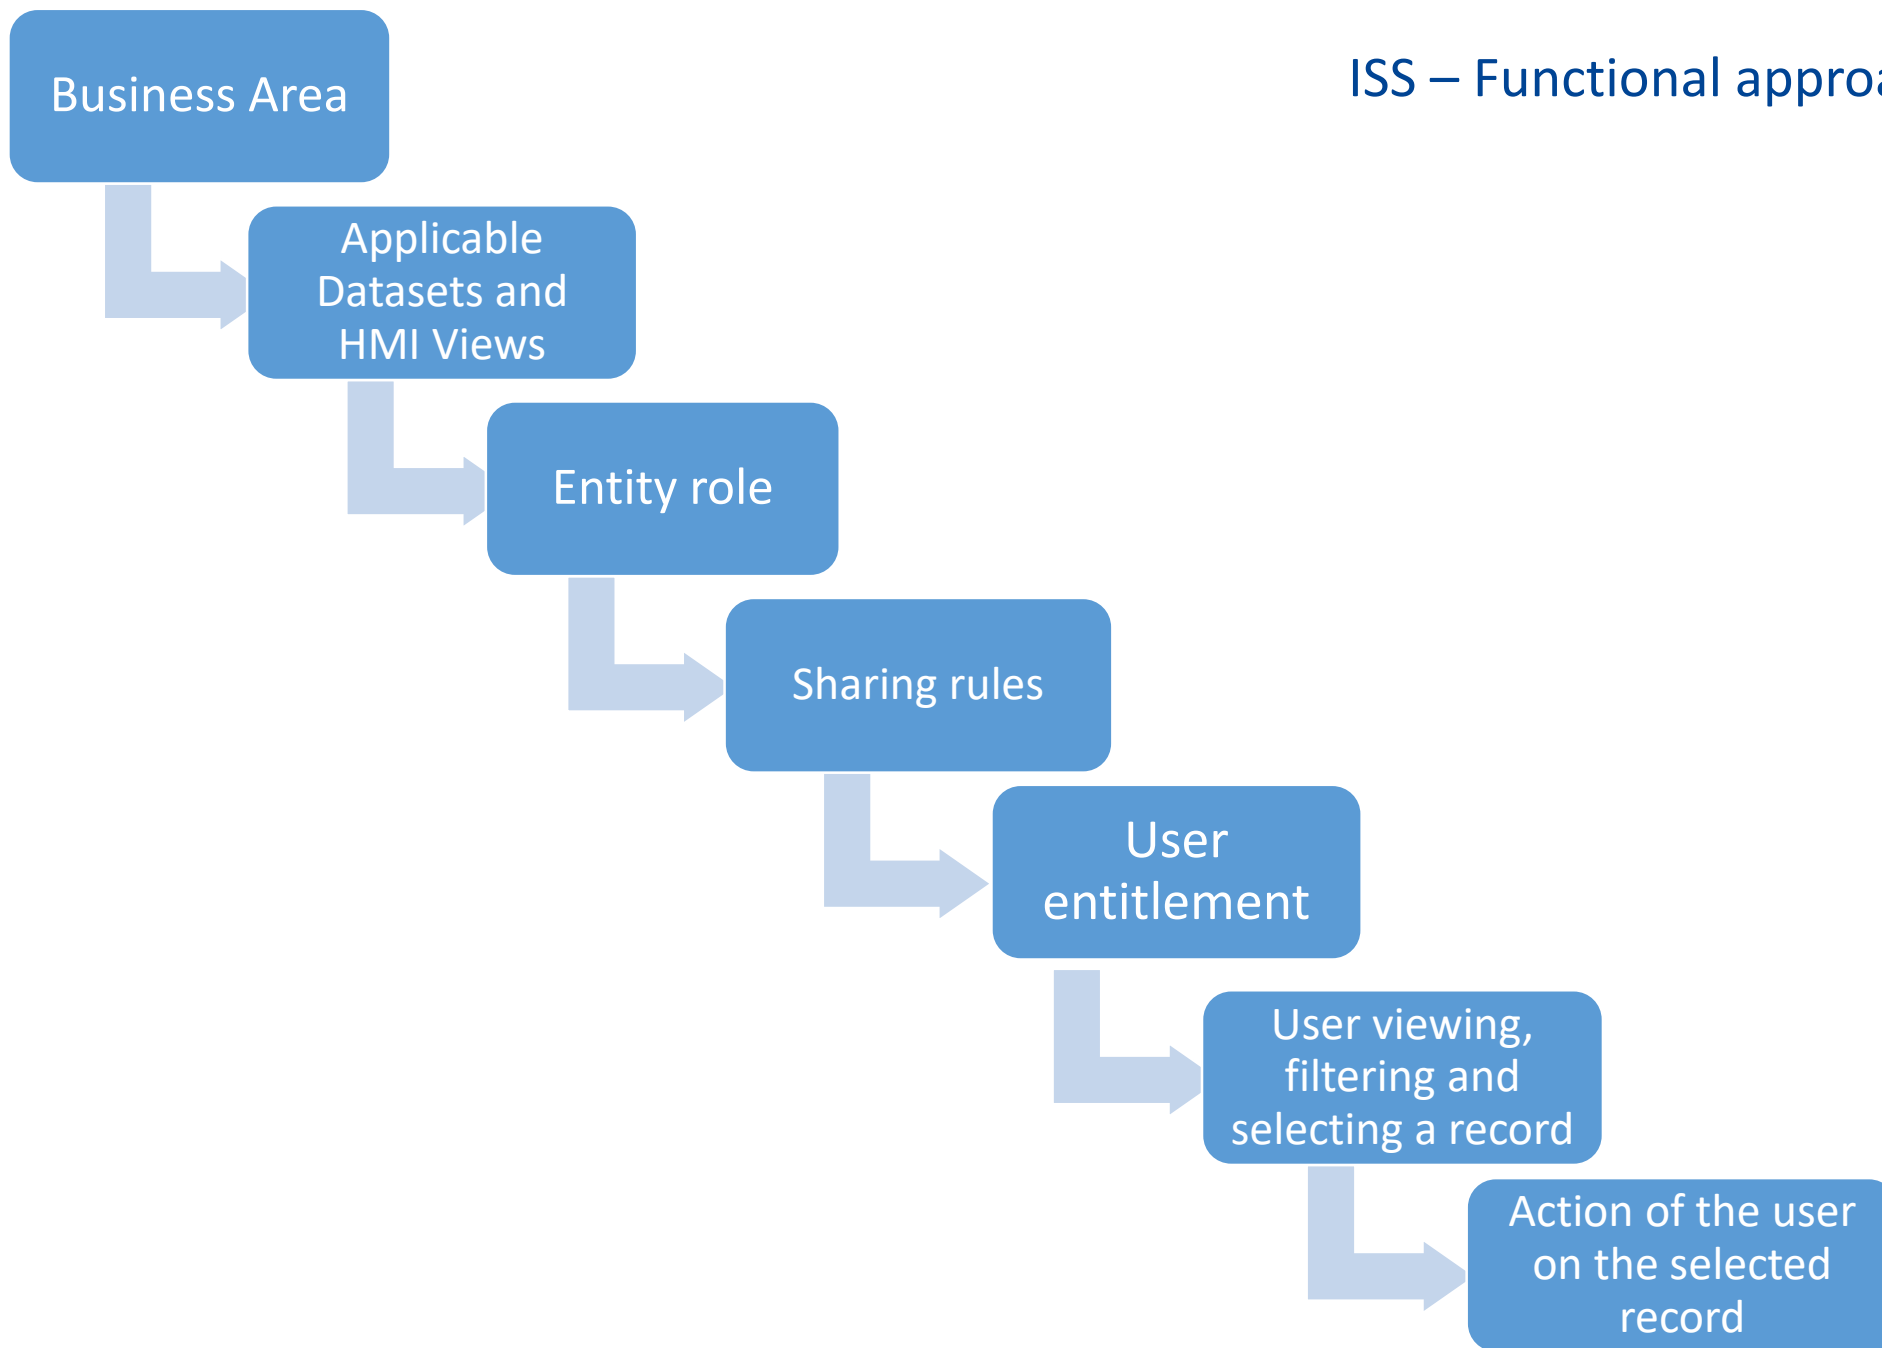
ISS – Functional appro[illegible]

Business Area

Applicable Datasets and HMI Views

Entity role

Sharing rules

User entitlement

User viewing, filtering and selecting a record

Action of the user on the selected record